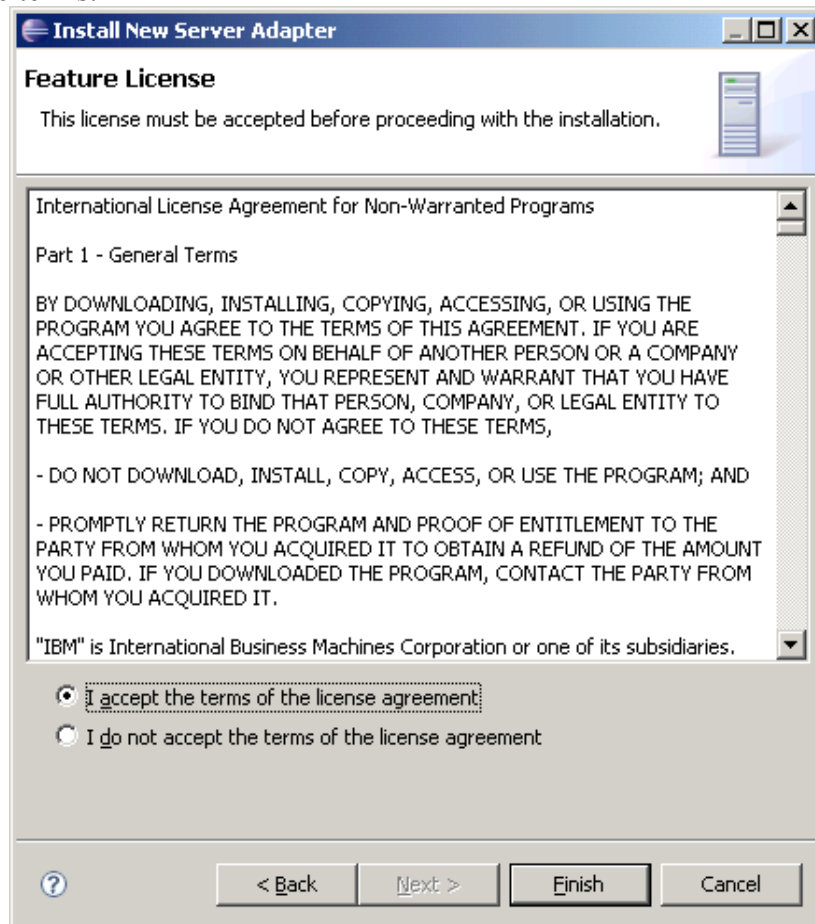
Install New Server Adapter

Feature License

This license must be accepted before proceeding with the installation.

International License Agreement for Non-Warranted Programs

Part 1 - General Terms

BY DOWNLOADING, INSTALLING, COPYING, ACCESSING, OR USING THE PROGRAM YOU AGREE TO THE TERMS OF THIS AGREEMENT. IF YOU ARE ACCEPTING THESE TERMS ON BEHALF OF ANOTHER PERSON OR A COMPANY OR OTHER LEGAL ENTITY, YOU REPRESENT AND WARRANT THAT YOU HAVE FULL AUTHORITY TO BIND THAT PERSON, COMPANY, OR LEGAL ENTITY TO THESE TERMS. IF YOU DO NOT AGREE TO THESE TERMS,

- DO NOT DOWNLOAD, INSTALL, COPY, ACCESS, OR USE THE PROGRAM; AND

- PROMPTLY RETURN THE PROGRAM AND PROOF OF ENTITLEMENT TO THE PARTY FROM WHOM YOU ACQUIRED IT TO OBTAIN A REFUND OF THE AMOUNT YOU PAID. IF YOU DOWNLOADED THE PROGRAM, CONTACT THE PARTY FROM WHOM YOU ACQUIRED IT.

"IBM" is International Business Machines Corporation or one of its subsidiaries.

I accept the terms of the license agreement

I do not accept the terms of the license agreement

< Back

Next >

Finish

Cancel